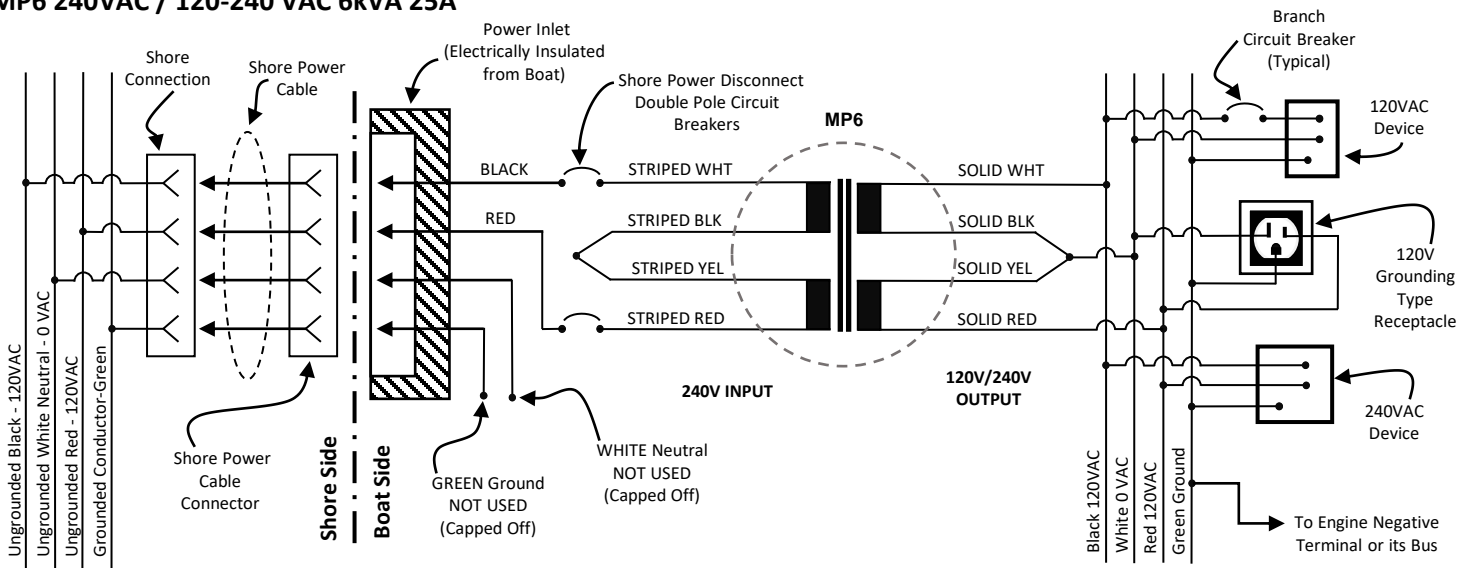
MP6 240VAC / 120-240 VAC 6kVA 25A

Shore Connection

Shore Power Cable

Power Inlet (Electrically Insulated from Boat)

Shore Power Disconnect Double Pole Circuit Breakers

MP6

Branch Circuit Breaker (Typical)

120VAC Device

BLACK

STRIPED WHT

SOLID WHT

RED

STRIPED BLK

SOLID BLK

STRIPED YEL

SOLID YEL

120V Grounding Type Receptacle

STRIPED RED

SOLID RED

Ungrounded Black - 120VAC

Ungrounded White Neutral - 0 VAC

Ungrounded Red - 120VAC

Grounded Conductor-Green

240V INPUT

120V/240V OUTPUT

240VAC Device

Shore Power Cable Connector

Shore Side

Boat Side

GREEN Ground NOT USED (Capped Off)

WHITE Neutral NOT USED (Capped Off)

Black 120VAC

White 0 VAC

Red 120VAC

Green Ground

To Engine Negative Terminal or its Bus